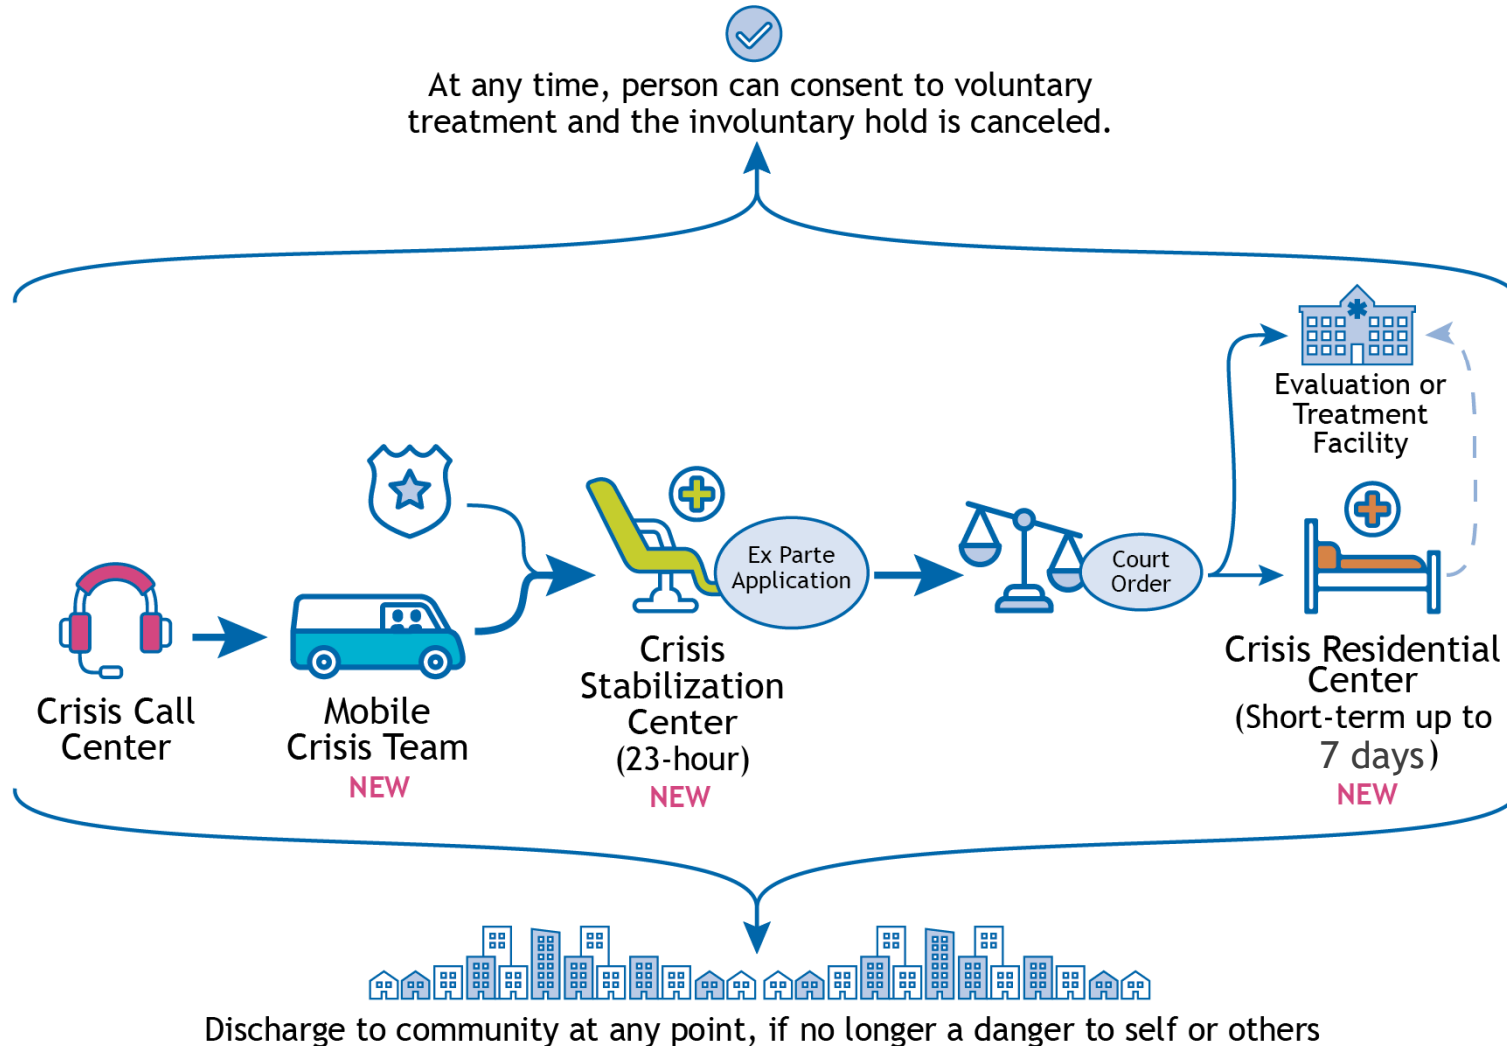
At any time, person can consent to voluntary treatment and the involuntary hold is canceled.

Crisis Call Center

Mobile Crisis Team
NEW

Ex Parte Application

Crisis Stabilization Center (23-hour)
NEW

Court Order

Evaluation or Treatment Facility

Crisis Residential Center (Short-term up to 7 days)
NEW

Discharge to community at any point, if no longer a danger to self or others